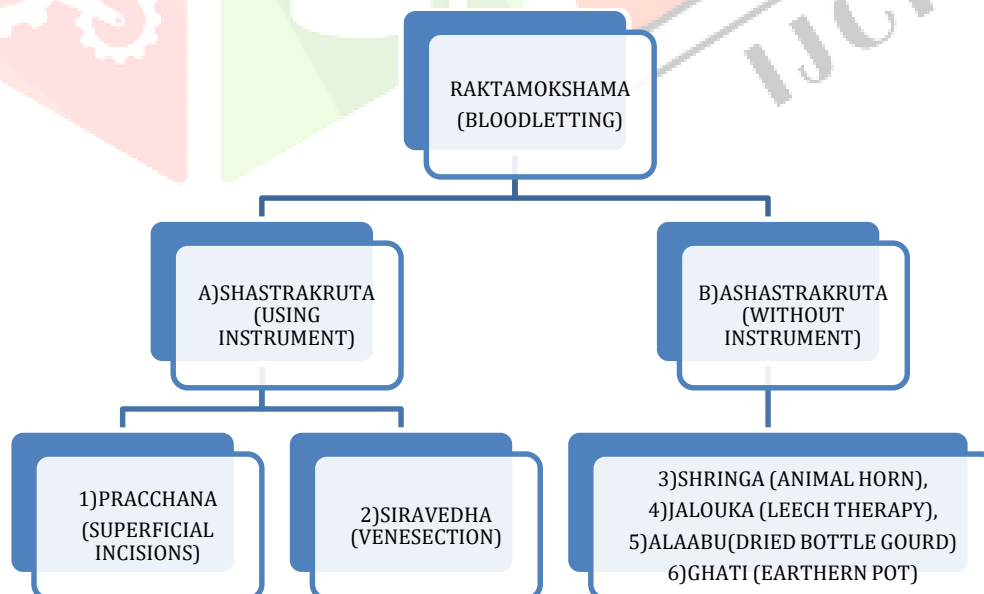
RAKTAMOKSHAMA (BLOODLETTING)

A)SHASTRAKRUTA (USING INSTRUMENT)

B)ASHASTRAKRUTA (WITHOUT INSTRUMENT)

1)PRACCHANA (SUPERFICIAL INCISIONS)

2)SIRAVEDHA (VENESECTION)

3)SHRINGA (ANIMAL HORN),
4)JALOUKA (LEECH THERAPY),
5)ALAABU(DRIED BOTTLE GOURD)
6)GHATI (EARTHERN POT)

IJC